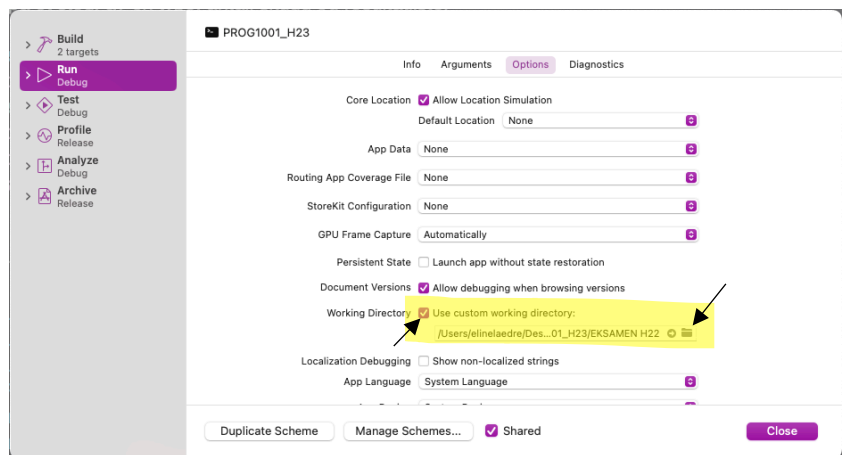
Build
2 targets
Run
Debug
Test
Debug
Profile
Release
Analyze
Debug
Archive
Release

PROG1001_H23

Info Arguments Options Diagnostics

Core Location Allow Location Simulation
Default Location None
App Data None
Routing App Coverage File None
StoreKit Configuration None
GPU Frame Capture Automatically
Persistent State Launch app without state restoration
Document Versions Allow debugging when browsing versions
Working Directory Use custom working directory:
/Users/elinelaedre/Des...01_H23/EKSAMEN H22
Localization Debugging Show non-localized strings
App Language System Language
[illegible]

Duplicate Scheme Manage Schemes... Shared Close